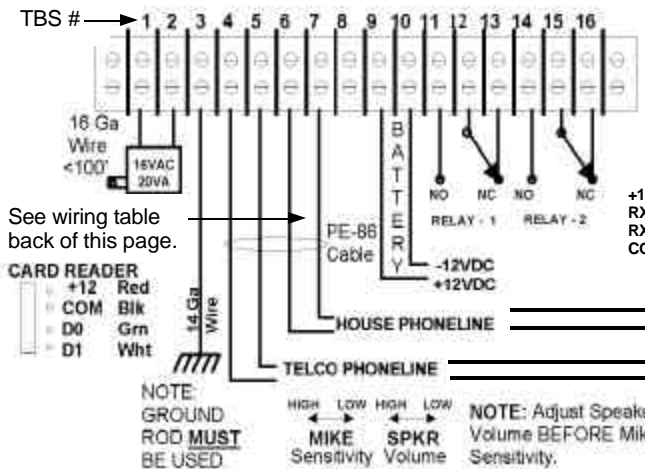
TBS # 1 2 3 4 5 6 7 8 9 10 11 12 13 14 15 16

16 Ga Wire <100'

16VAC 20VA

See wiring table back of this page.

PE-86 Cable

BATTERY

-12VDC
+12VDC

NO NC NO NC
RELAY - 1 RELAY - 2

+1
RX
RX
CO

CARD READER
+12 Red
COM Blk
D0 Grn
D1 Wht

14 Ga Wire

HOUSE PHONELINE

TELCO PHONELINE

NOTE: GROUND ROD MUST BE USED

HIGH LOW HIGH LOW
MIKE Sensitivity
SPKR Volume

NOTE: Adjust Speake Volume BEFORE Mik Sensitivity.